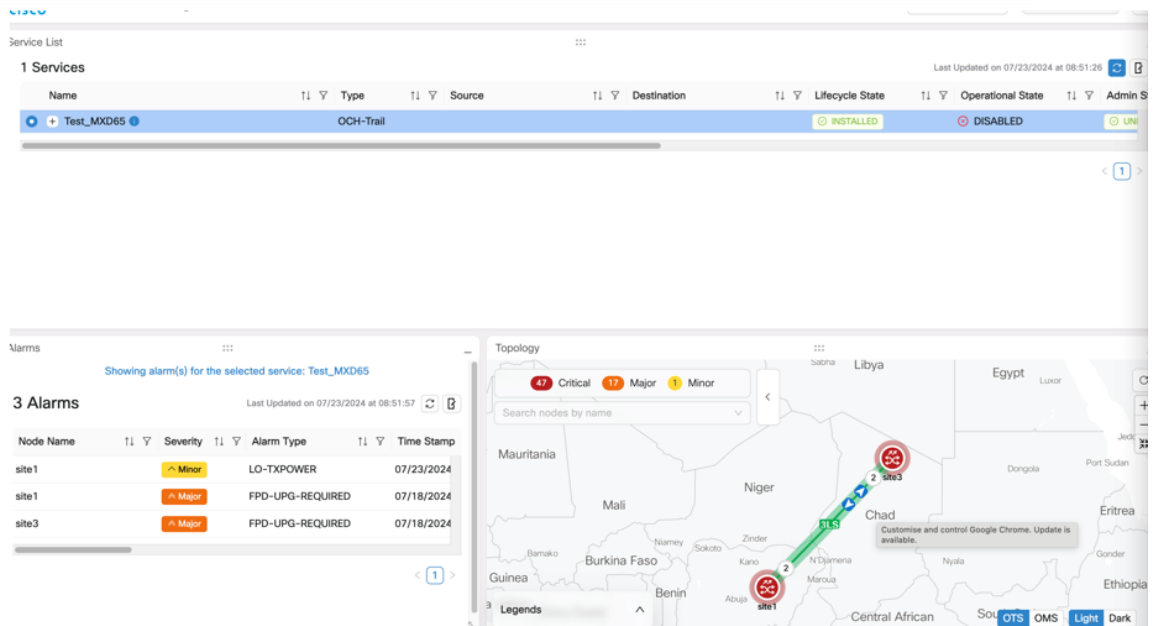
cisco

Service List

1 Services

Last Updated on 07/23/2024 at 08:51:26

| Name | Type | Source | Destination | Lifecycle State | Operational State | Admin S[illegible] |
|---|---|---|---|---|---|---|
| Test_MXD65 | OCH-Trail | | | INSTALLED | DISABLED | UN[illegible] |

1

Alarms

Showing alarm(s) for the selected service: Test_MXD65

3 Alarms

Last Updated on 07/23/2024 at 08:51:57

| Node Name | Severity | Alarm Type | Time Stamp |
|---|---|---|---|
| site1 | Minor | LO-TXPOWER | 07/23/2024 |
| site1 | Major | FPD-UPG-REQUIRED | 07/18/2024 |
| site3 | Major | FPD-UPG-REQUIRED | 07/18/2024 |

1

Topology

47 Critical 17 Major 1 Minor

Search nodes by name

Sabha Libya Egypt Luxor Mauritania Niger Mali Chad Dongola Port Sudan Eritrea Niamey Zinder Bamako Burkina Faso Sokoto Kano N'Djamena Nyala Gonder Guinea Benin Abuja Maroua Ethiopia Central African Jed

site3 2 3LS 2 site1

Customise and control Google Chrome. Update is available.

Legends

OTS OMS Light Dark